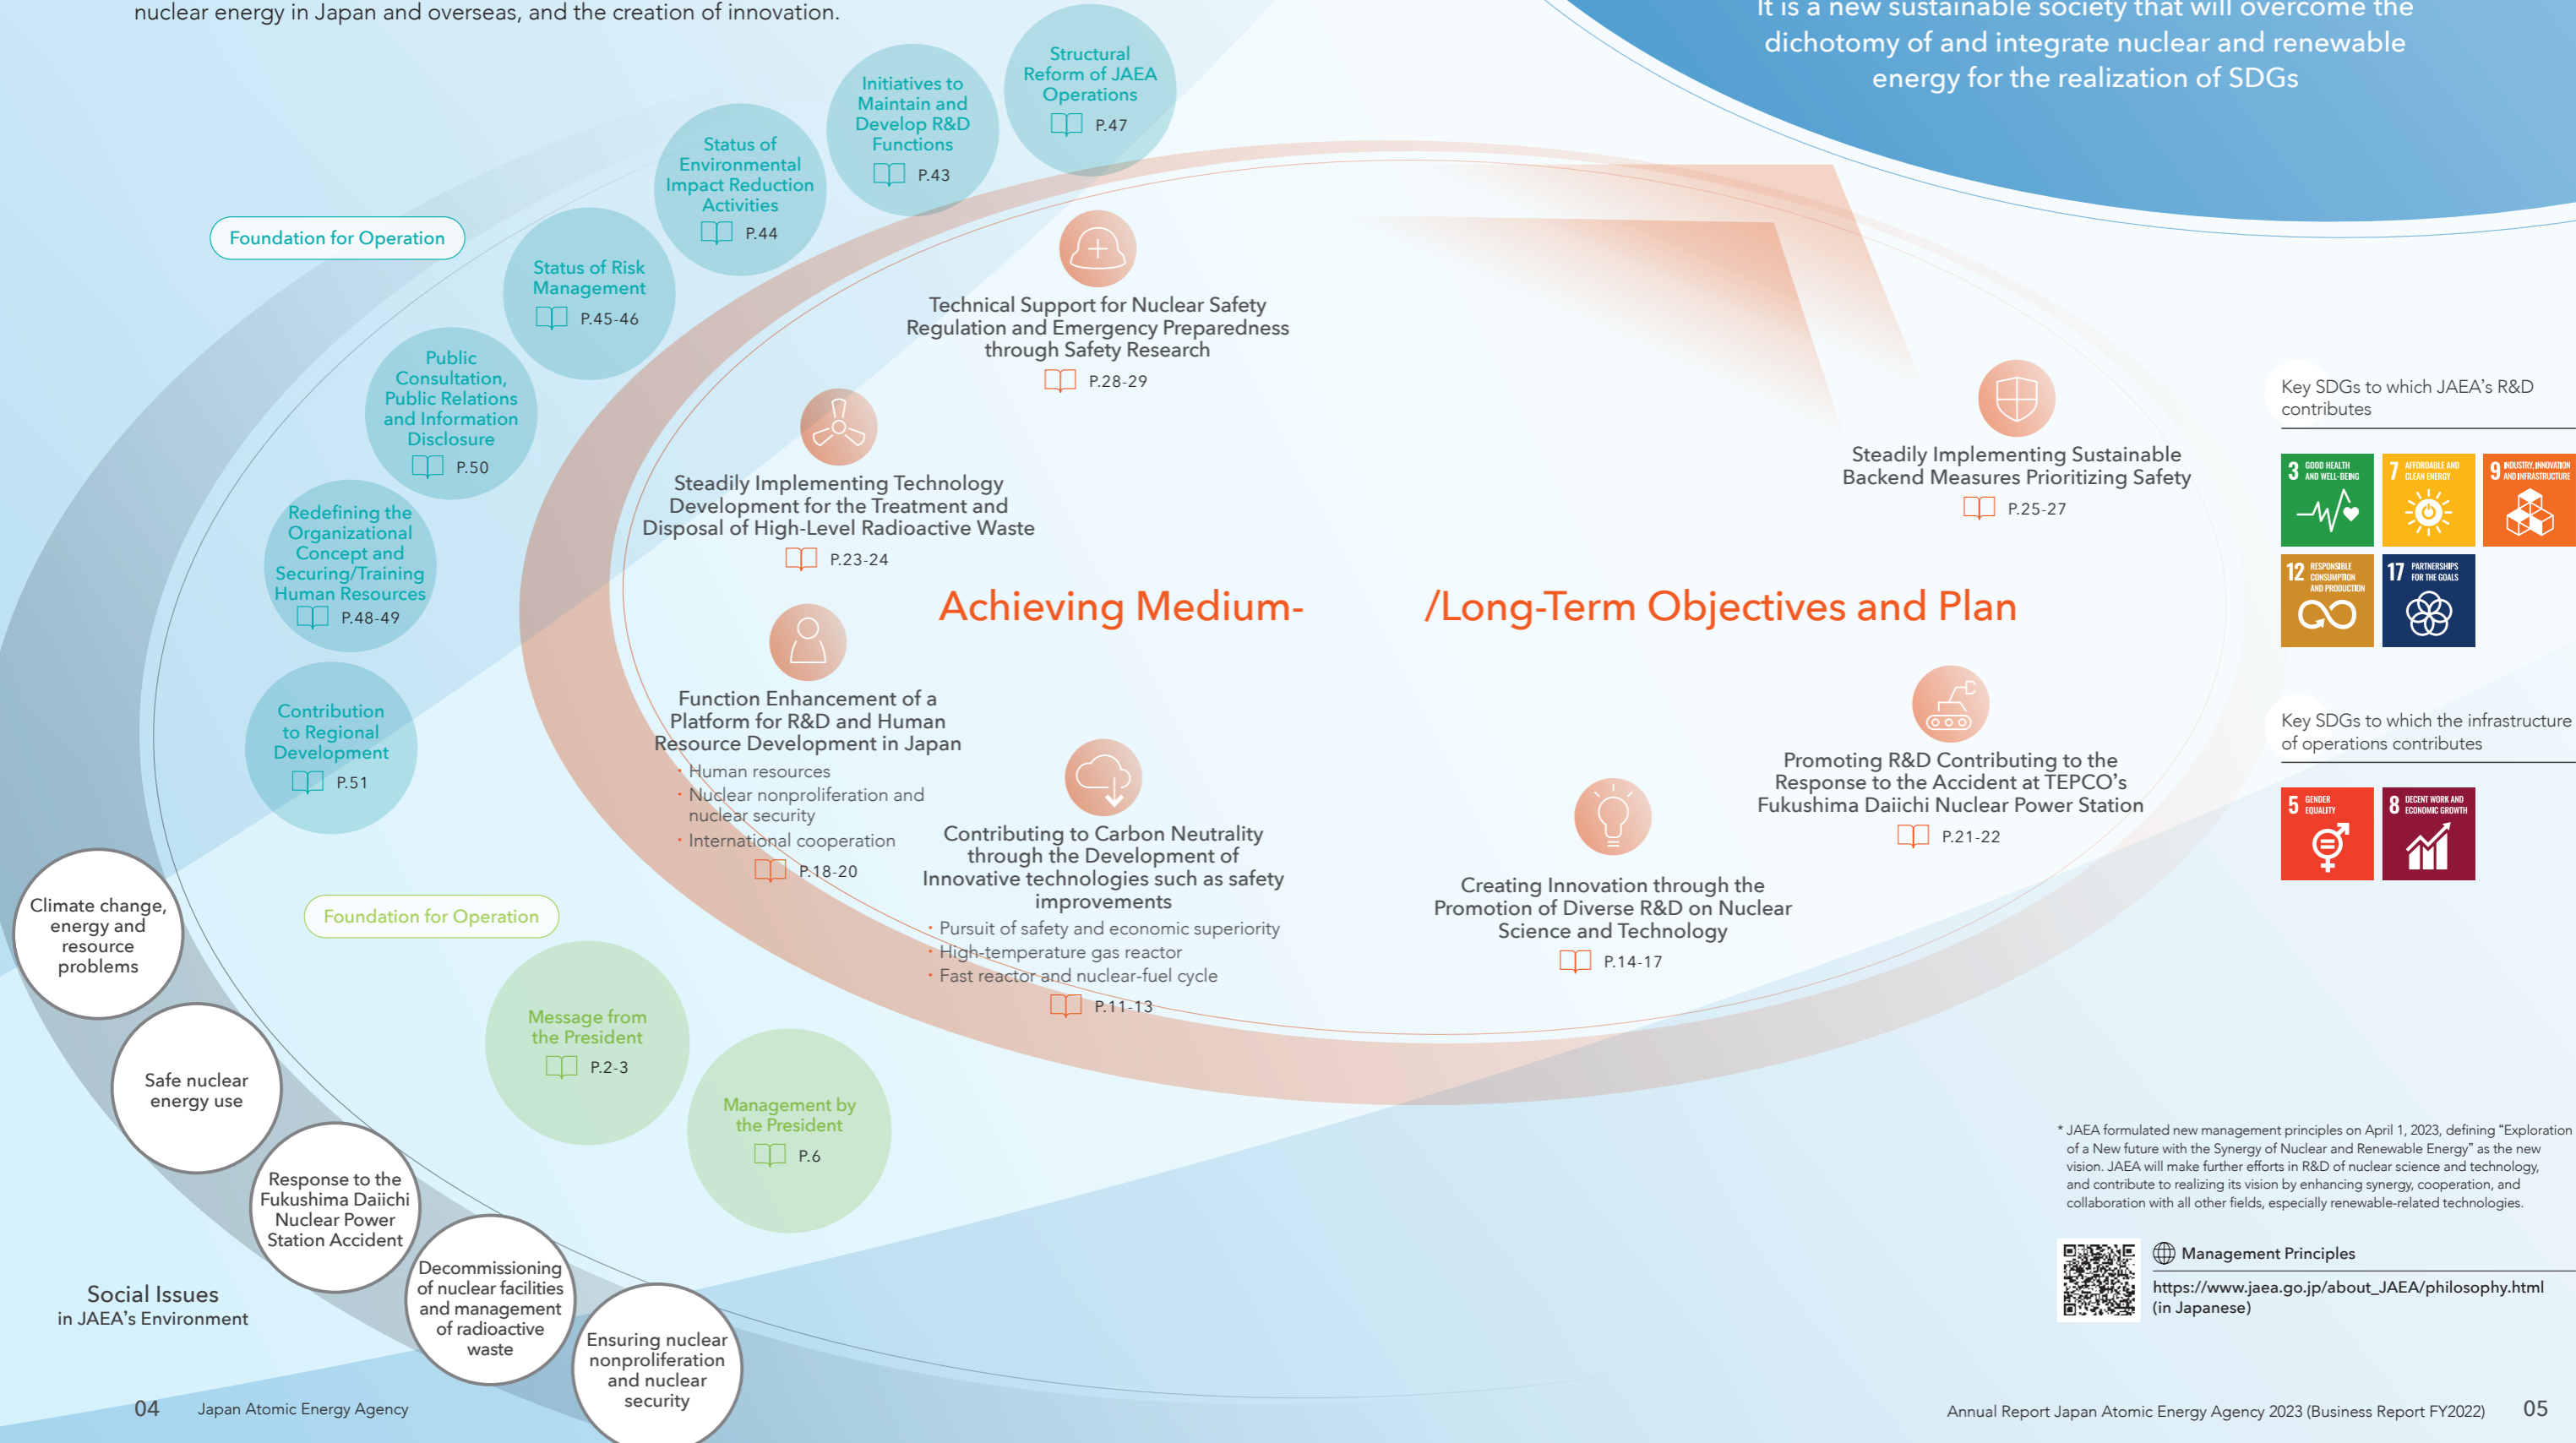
nuclear energy in Japan and overseas, and the creation of innovation.

It is a new sustainable society that will overcome the dichotomy of and integrate nuclear and renewable energy for the realization of SDGs

Structural Reform of JAEA Operations P.47

Initiatives to Maintain and Develop R&D Functions P.43

Status of Environmental Impact Reduction Activities P.44

Foundation for Operation

Status of Risk Management P.45-46

Public Consultation, Public Relations and Information Disclosure P.50

Redefining the Organizational Concept and Securing/Training Human Resources P.48-49

Contribution to Regional Development P.51

Technical Support for Nuclear Safety Regulation and Emergency Preparedness through Safety Research P.28-29

Steadily Implementing Technology Development for the Treatment and Disposal of High-Level Radioactive Waste P.23-24

Steadily Implementing Sustainable Backend Measures Prioritizing Safety P.25-27

Achieving Medium-/Long-Term Objectives and Plan

Function Enhancement of a Platform for R&D and Human Resource Development in Japan
・Human resources
・Nuclear nonproliferation and nuclear security
・International cooperation
P.18-20

Contributing to Carbon Neutrality through the Development of Innovative technologies such as safety improvements
・Pursuit of safety and economic superiority
・High-temperature gas reactor
・Fast reactor and nuclear-fuel cycle
P.11-13

Creating Innovation through the Promotion of Diverse R&D on Nuclear Science and Technology P.14-17

Promoting R&D Contributing to the Response to the Accident at TEPCO's Fukushima Daiichi Nuclear Power Station P.21-22

Key SDGs to which JAEA's R&D contributes

3 GOOD HEALTH AND WELL-BEING
7 AFFORDABLE AND CLEAN ENERGY
9 INDUSTRY, INNOVATION AND INFRASTRUCTURE
12 RESPONSIBLE CONSUMPTION AND PRODUCTION
17 PARTNERSHIPS FOR THE GOALS

Key SDGs to which the infrastructure of operations contributes

5 GENDER EQUALITY
8 DECENT WORK AND ECONOMIC GROWTH

Foundation for Operation

Message from the President P.2-3

Management by the President P.6

Climate change, energy and resource problems

Safe nuclear energy use

Response to the Fukushima Daiichi Nuclear Power Station Accident

Decommissioning of nuclear facilities and management of radioactive waste

Ensuring nuclear nonproliferation and nuclear security

Social Issues in JAEA's Environment

* JAEA formulated new management principles on April 1, 2023, defining "Exploration of a New future with the Synergy of Nuclear and Renewable Energy" as the new vision. JAEA will make further efforts in R&D of nuclear science and technology, and contribute to realizing its vision by enhancing synergy, cooperation, and collaboration with all other fields, especially renewable-related technologies.

Management Principles
https://www.jaea.go.jp/about_JAEA/philosophy.html
(in Japanese)

04 Japan Atomic Energy Agency

Annual Report Japan Atomic Energy Agency 2023 (Business Report FY2022) 05